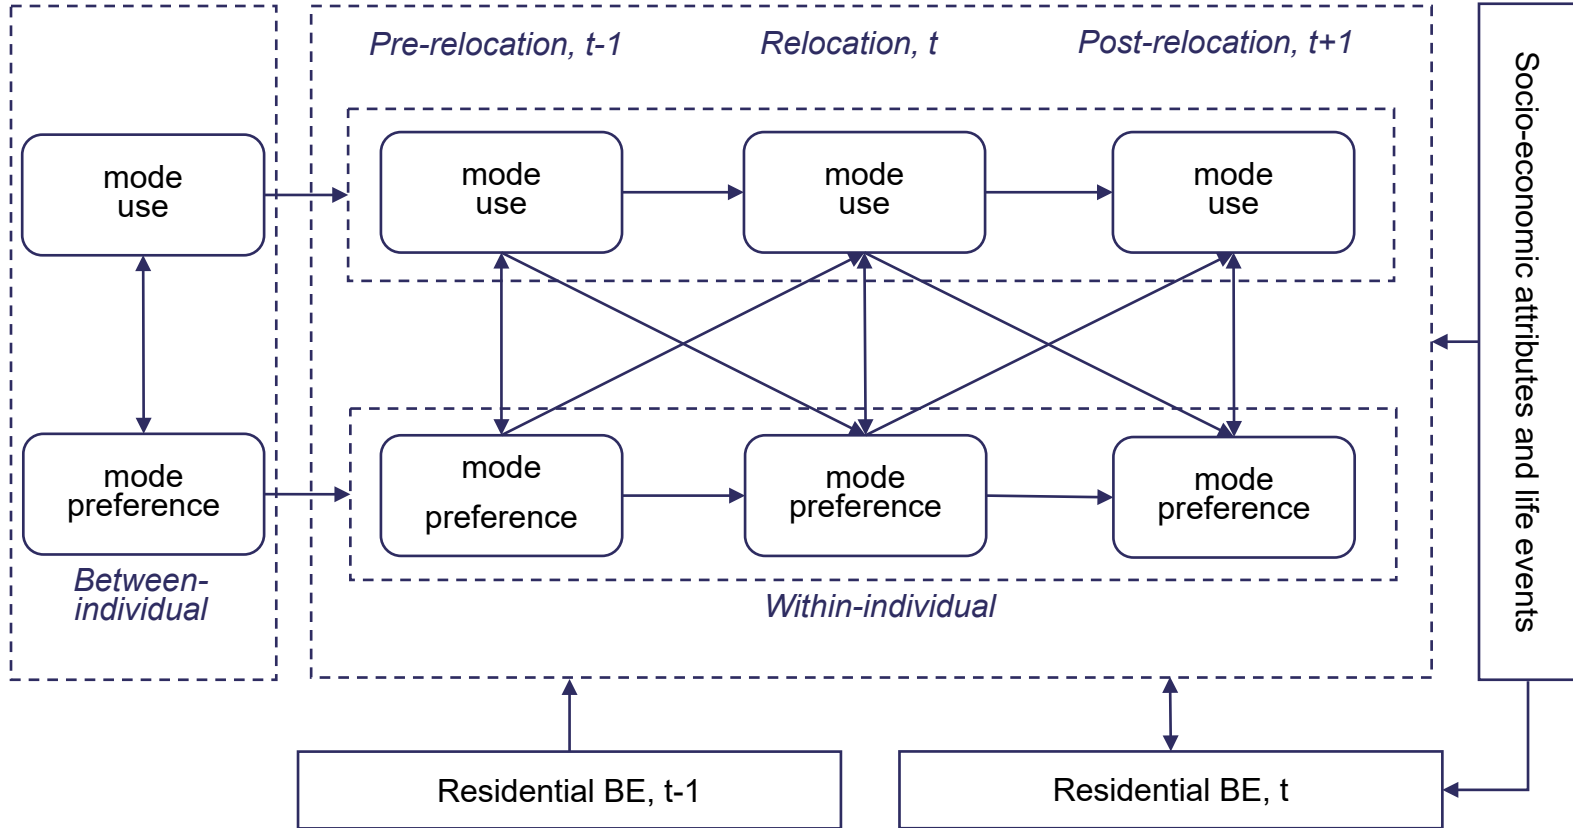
Pre-relocation, t-1

Relocation, t

Post-relocation, t+1

mode use

mode preference

Between-individual

mode use

mode use

mode use

mode preference

mode preference

mode preference

Within-individual

Socio-economic attributes and life events

Residential BE, t-1

Residential BE, t